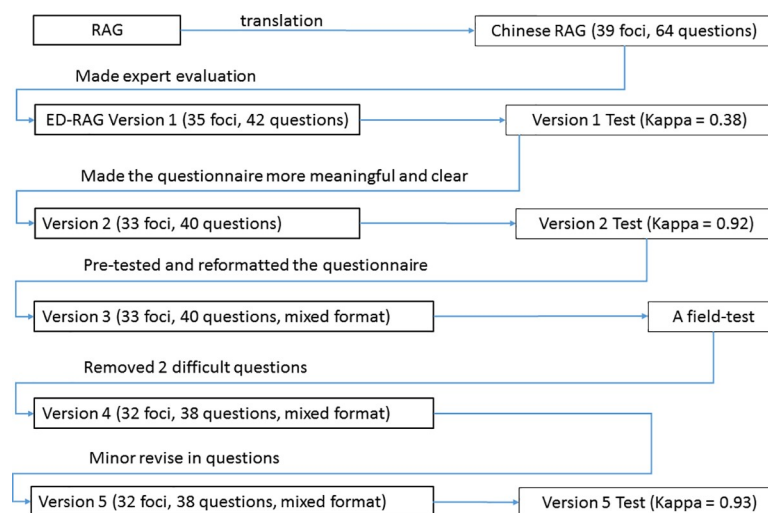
RAG

translation

Chinese RAG (39 foci, 64 questions)

Made expert evaluation

ED-RAG Version 1 (35 foci, 42 questions)

Version 1 Test (Kappa = 0.38)

Made the questionnaire more meaningful and clear

Version 2 (33 foci, 40 questions)

Version 2 Test (Kappa = 0.92)

Pre-tested and reformatted the questionnaire

Version 3 (33 foci, 40 questions, mixed format)

A field-test

Removed 2 difficult questions

Version 4 (32 foci, 38 questions, mixed format)

Minor revise in questions

Version 5 (32 foci, 38 questions, mixed format)

Version 5 Test (Kappa = 0.93)